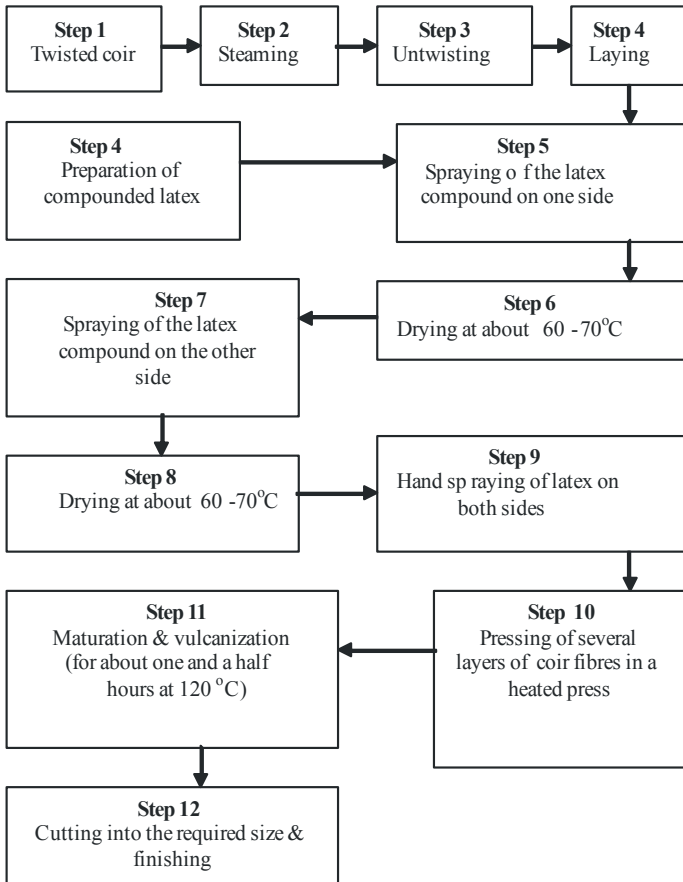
**Step 1**
Twisted coir

**Step 2**
Steaming

**Step 3**
Untwisting

**Step 4**
Laying

**Step 4**
Preparation of compounded latex

**Step 5**
Spraying o f the latex compound on one side

**Step 6**
Drying at about 60 -70$^{o}$C

**Step 7**
Spraying of the latex compound on the other side

**Step 8**
Drying at about 60 -70$^{o}$C

**Step 9**
Hand sp raying of latex on both sides

**Step 10**
Pressing of several layers of coir fibres in a heated press

**Step 11**
Maturation & vulcanization (for about one and a half hours at 120 $^{o}$C)

**Step 12**
Cutting into the required size & finishing